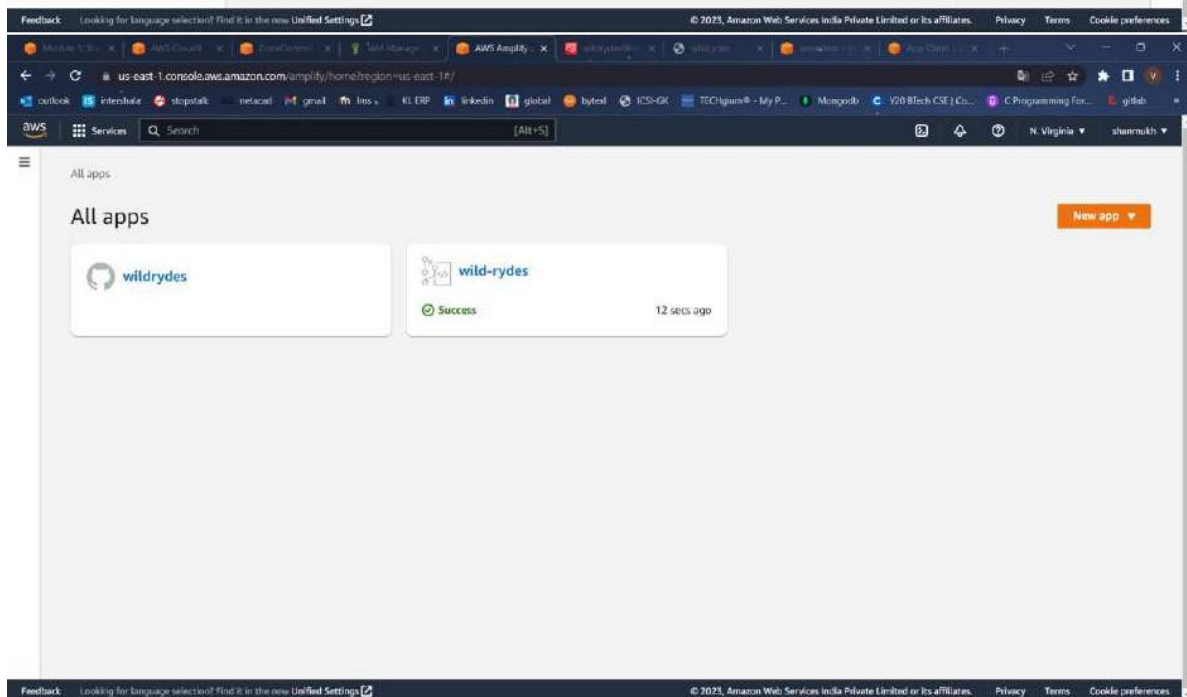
Feedback Looking for language selection? Find it in the new Unified Settings © 2023, Amazon Web Services India Private Limited or its affiliates. Privacy Terms Cookie preferences

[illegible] × | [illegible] × | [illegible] × | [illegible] × | AWS Amplify × | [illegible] × | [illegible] × | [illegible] × | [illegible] × | +

us-east-1.console.aws.amazon.com/amplify/home?region=us-east-1#/

outlook internshala stopstalk netacad gmail lms KL ERP linkedin global byted ICSI-GK TECHgium® - My P... Mongodb Y20 BTech CSE | Co... C Programming For... gitlab

aws Services Search [Alt+S] N. Virginia ▼ shanmukh ▼

All apps

All apps

New app ▼

wildrydes

wild-rydes

Success

12 secs ago

Feedback Looking for language selection? Find it in the new Unified Settings © 2023, Amazon Web Services India Private Limited or its affiliates. Privacy Terms Cookie preferences